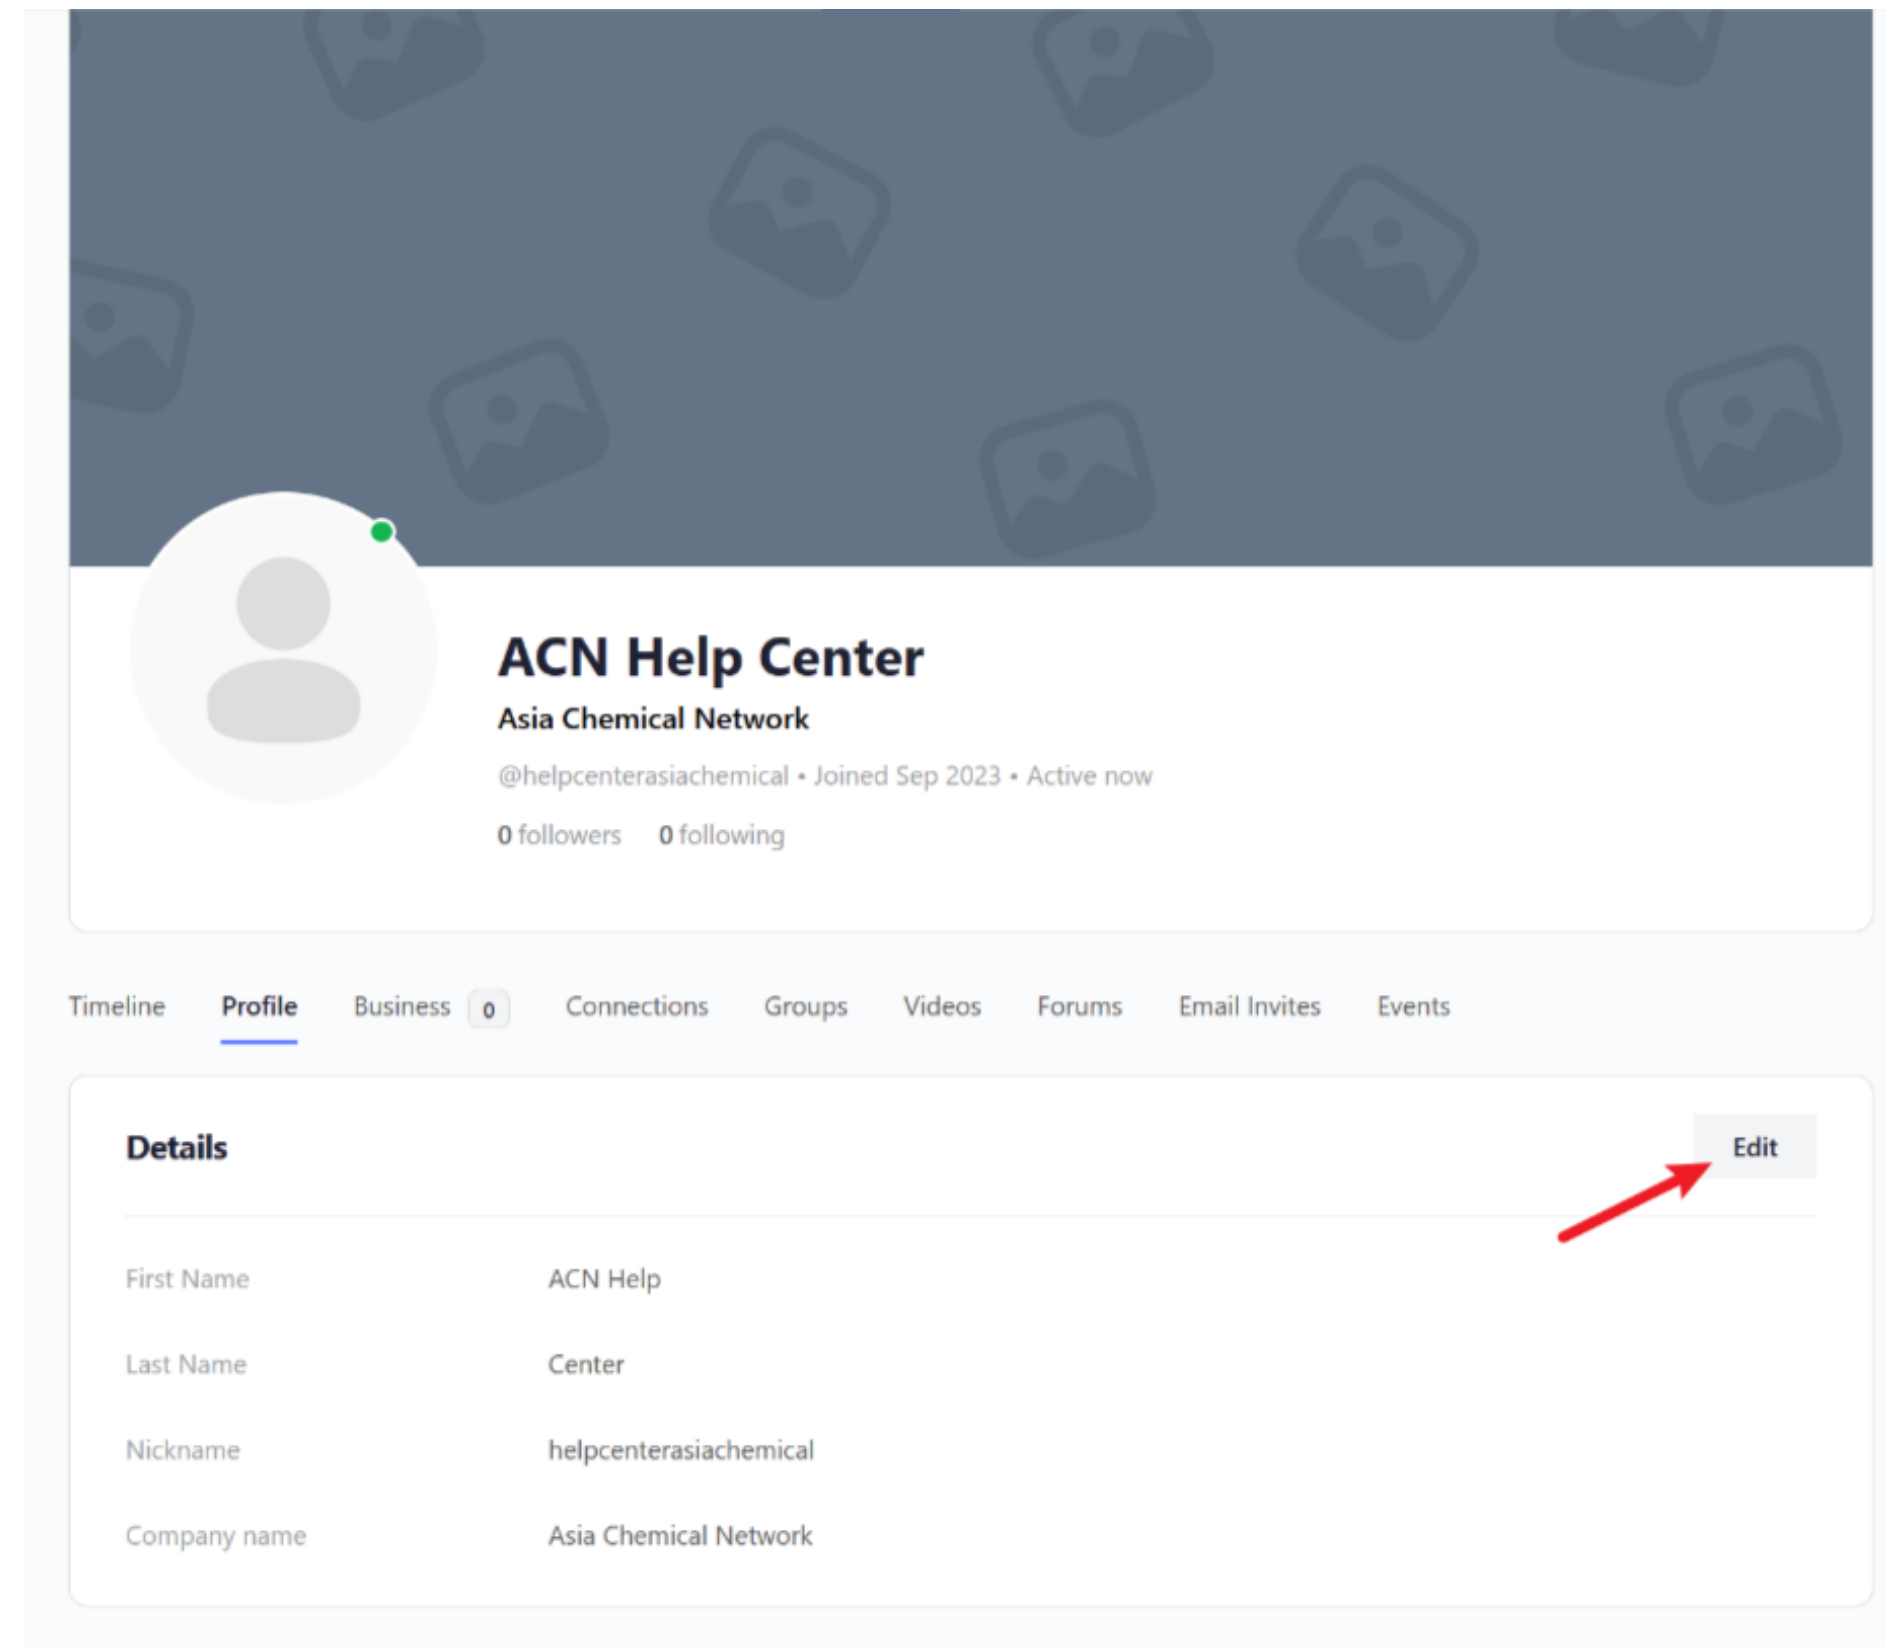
ACN Help Center

Asia Chemical Network

@helpcenterasiachemical • Joined Sep 2023 • Active now

0 followers 0 following

Timeline Profile Business 0 Connections Groups Videos Forums Email Invites Events

Details

Edit

| | |
|---|---|
| First Name | ACN Help |
| Last Name | Center |
| Nickname | helpcenterasiachemical |
| Company name | Asia Chemical Network |